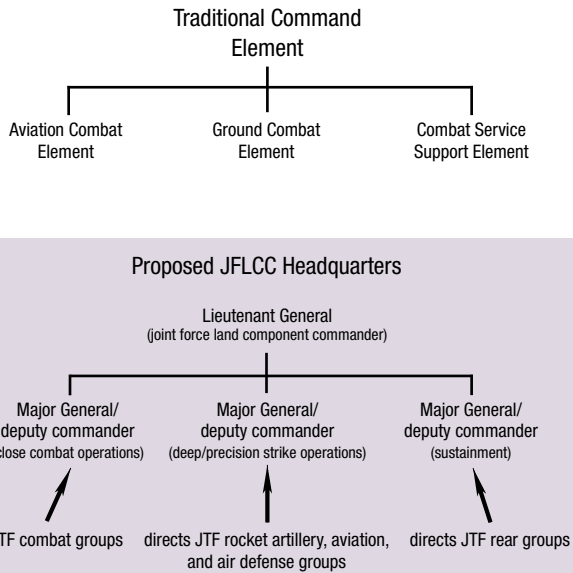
Traditional Command Element

Aviation Combat Element

Ground Combat Element

Combat Service Support Element

Proposed JFLCC Headquarters

Lieutenant General
(joint force land component commander)

Major General/ deputy commander
(close combat operations)

Major General/ deputy commander
(deep/precision strike operations)

Major General/ deputy commander
(sustainment)

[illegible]TF combat groups

directs JTF rocket artillery, aviation, and air defense groups

directs JTF rear groups